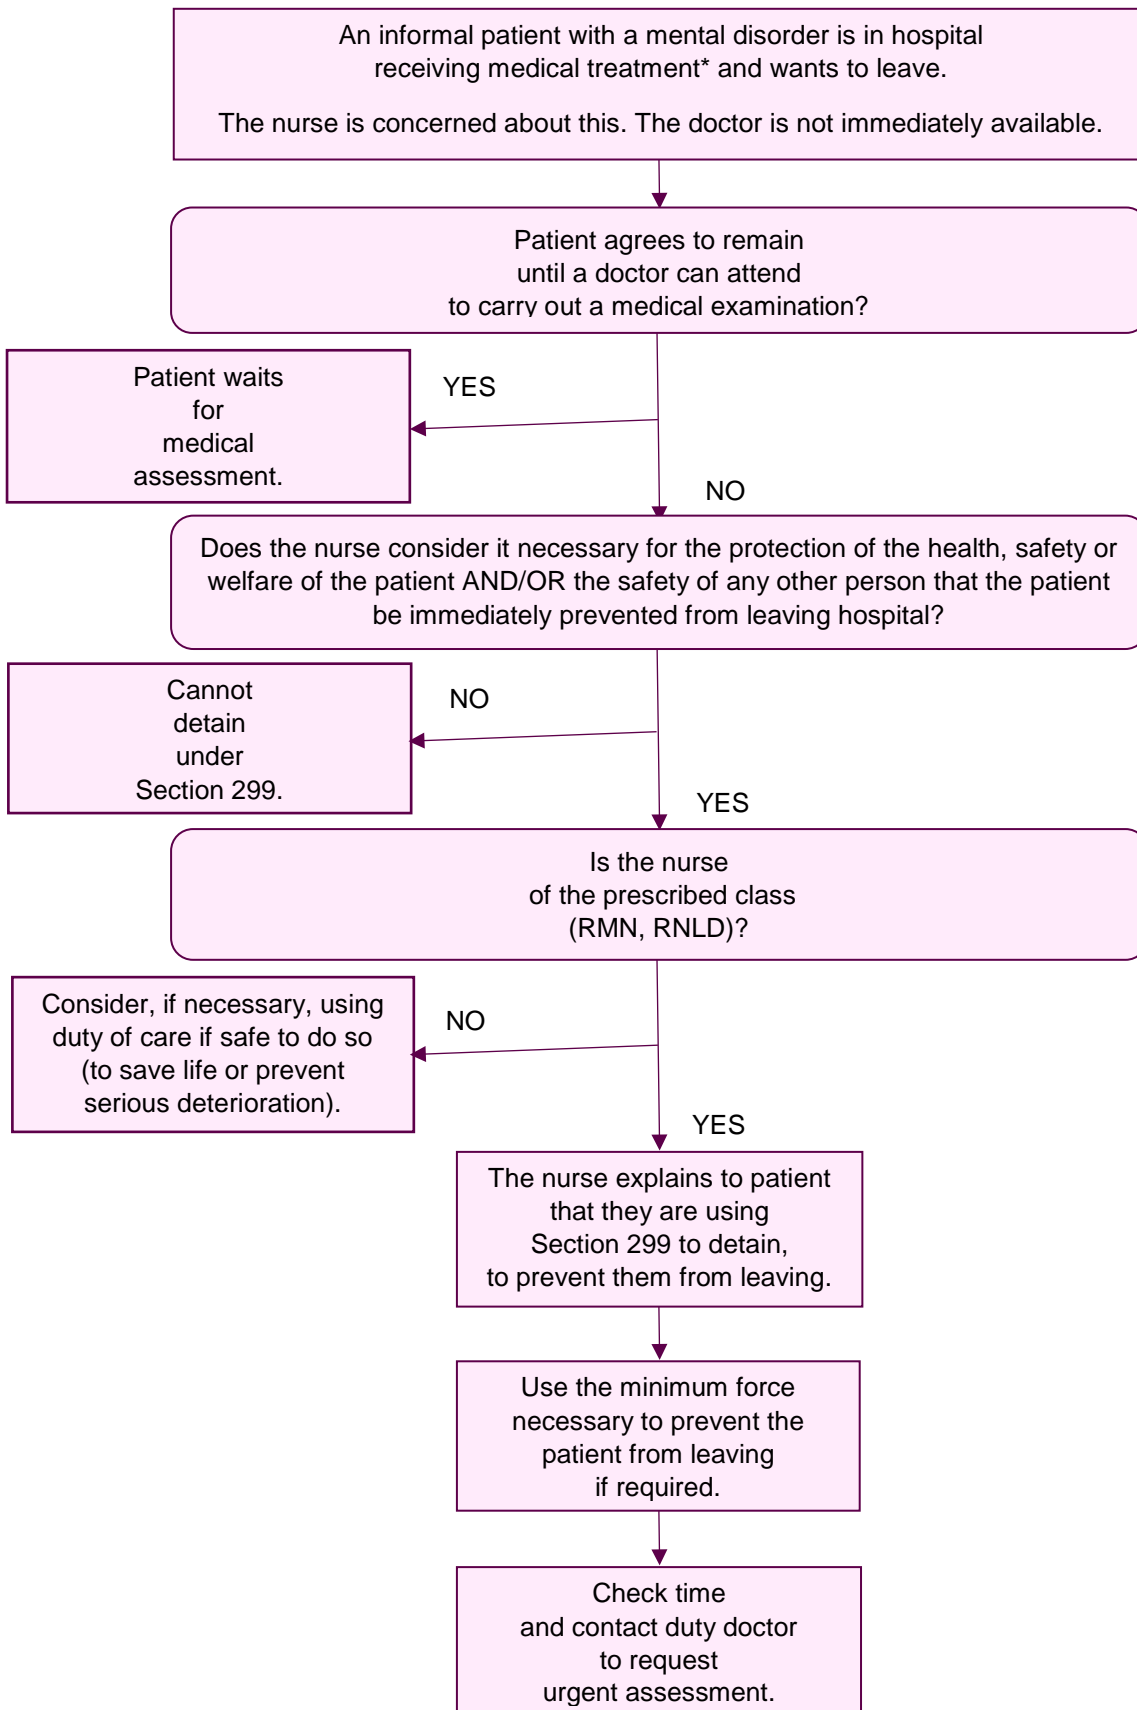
An informal patient with a mental disorder is in hospital receiving medical treatment* and wants to leave.

The nurse is concerned about this. The doctor is not immediately available.

Patient agrees to remain until a doctor can attend to carry out a medical examination?

YES

Patient waits for medical assessment.

NO

Does the nurse consider it necessary for the protection of the health, safety or welfare of the patient AND/OR the safety of any other person that the patient be immediately prevented from leaving hospital?

NO

Cannot detain under Section 299.

YES

Is the nurse of the prescribed class (RMN, RNLD)?

NO

Consider, if necessary, using duty of care if safe to do so (to save life or prevent serious deterioration).

YES

The nurse explains to patient that they are using Section 299 to detain, to prevent them from leaving.

Use the minimum force necessary to prevent the patient from leaving if required.

Check time and contact duty doctor to request urgent assessment.